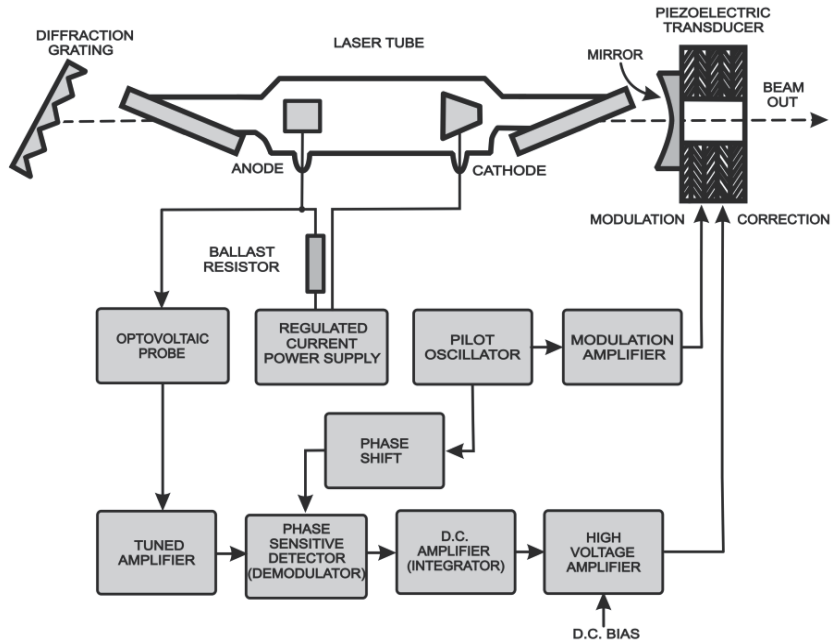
DIFFRACTION GRATING

LASER TUBE

MIRROR

PIEZOELECTRIC TRANSDUCER

BEAM OUT

ANODE

CATHODE

MODULATION

CORRECTION

BALLAST RESISTOR

OPTOVOLTAIC PROBE

REGULATED CURRENT POWER SUPPLY

PILOT OSCILLATOR

MODULATION AMPLIFIER

PHASE SHIFT

TUNED AMPLIFIER

PHASE SENSITIVE DETECTOR (DEMODULATOR)

D.C. AMPLIFIER (INTEGRATOR)

HIGH VOLTAGE AMPLIFIER

D.C. BIAS